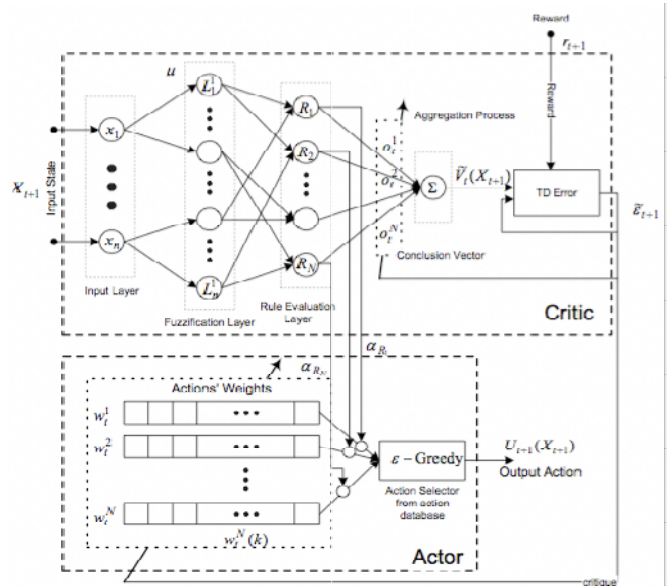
Reward

$r_{t+1}$

Reward

$u$

$L_1^1$

$R_1$

Aggregation Process

$o_t^1$

$o_t^2$

$o_t^N$

$R_2$

$\Sigma$

$\tilde{V}_t(X_{t+1})$

TD Error

$\tilde{\varepsilon}_{t+1}$

Input State

$X_{t+1}$

$x_1$

$x_n$

$L_n^1$

$R_N$

Conclusion Vector

Input Layer

Fuzzification Layer

Rule Evaluation Layer

Critic

$\alpha_{R_1}$

$\alpha_{R_N}$

Actions' Weights

$w_t^1$

$w_t^2$

$w_t^N$

$w_t^N(k)$

$\varepsilon$ – Greedy

Action Selector from action database

$U_{t+1}(X_{t+1})$

Output Action

Actor

critique